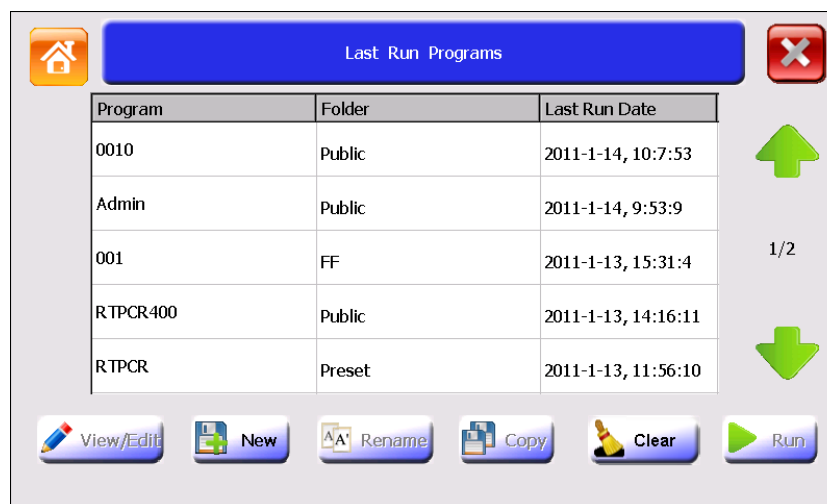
Last Run Programs

| Program | Folder | Last Run Date |
|---|---|---|
| 0010 | Public | 2011-1-14, 10:7:53 |
| Admin | Public | 2011-1-14, 9:53:9 |
| 001 | FF | 2011-1-13, 15:31:4 |
| RTPCR400 | Public | 2011-1-13, 14:16:11 |
| RTPCR | Preset | 2011-1-13, 11:56:10 |

1/2

View/Edit
New
Rename
Copy
Clear
Run